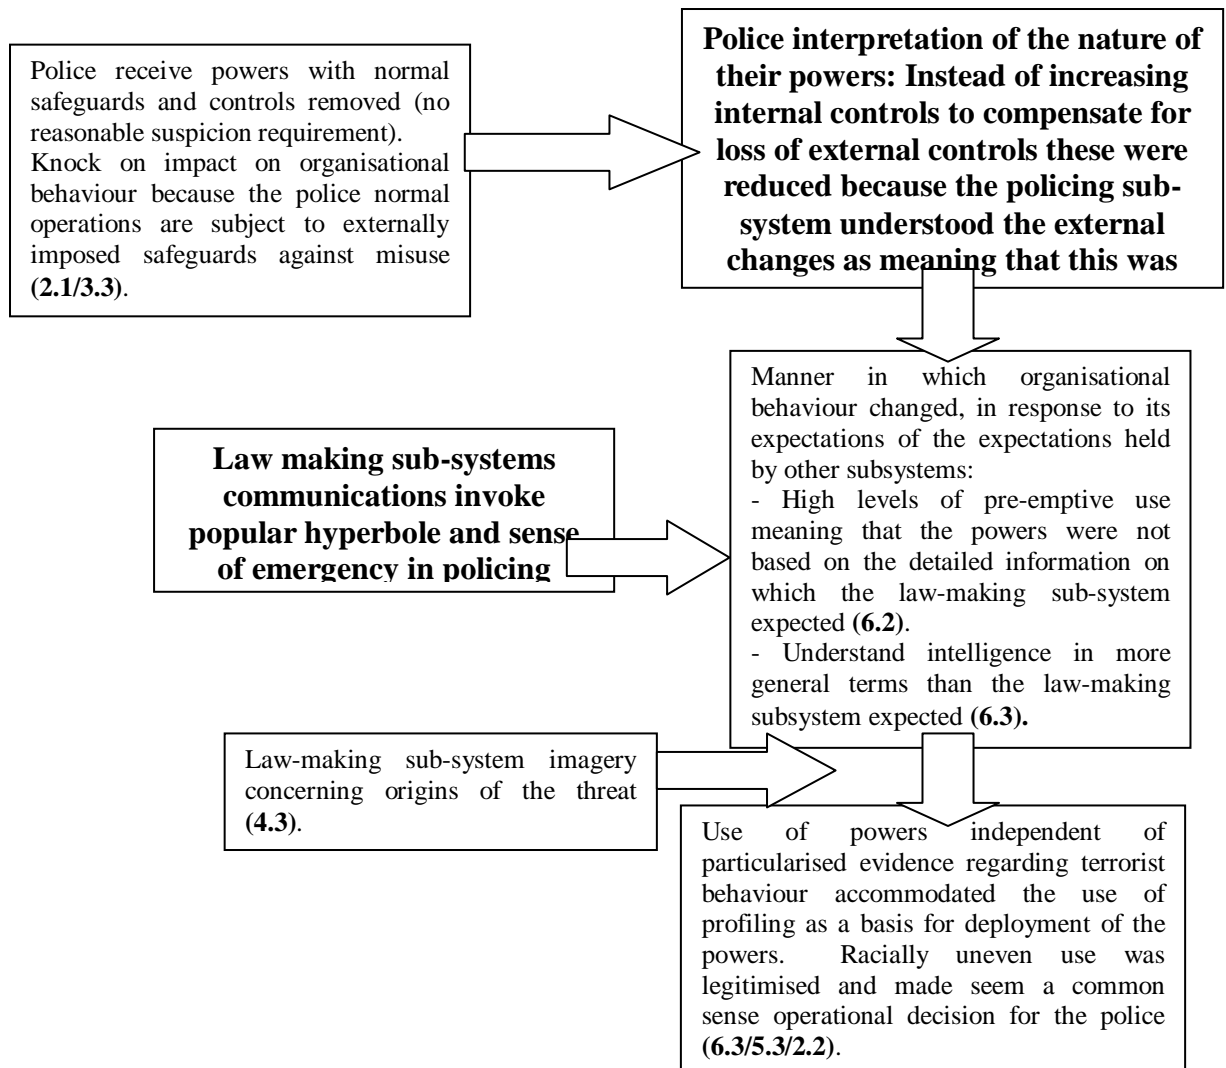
Police receive powers with normal safeguards and controls removed (no reasonable suspicion requirement). Knock on impact on organisational behaviour because the police normal operations are subject to externally imposed safeguards against misuse (**2.1/3.3**).

**Police interpretation of the nature of their powers: Instead of increasing internal controls to compensate for loss of external controls these were reduced because the policing sub-system understood the external changes as meaning that this was**

**Law making sub-systems communications invoke popular hyperbole and sense of emergency in policing**

Manner in which organisational behaviour changed, in response to its expectations of the expectations held by other subsystems:
- High levels of pre-emptive use meaning that the powers were not based on the detailed information on which the law-making sub-system expected (**6.2**).
- Understand intelligence in more general terms than the law-making subsystem expected (**6.3).**

Law-making sub-system imagery concerning origins of the threat (**4.3**).

Use of powers independent of particularised evidence regarding terrorist behaviour accommodated the use of profiling as a basis for deployment of the powers. Racially uneven use was legitimised and made seem a common sense operational decision for the police (**6.3/5.3/2.2**).